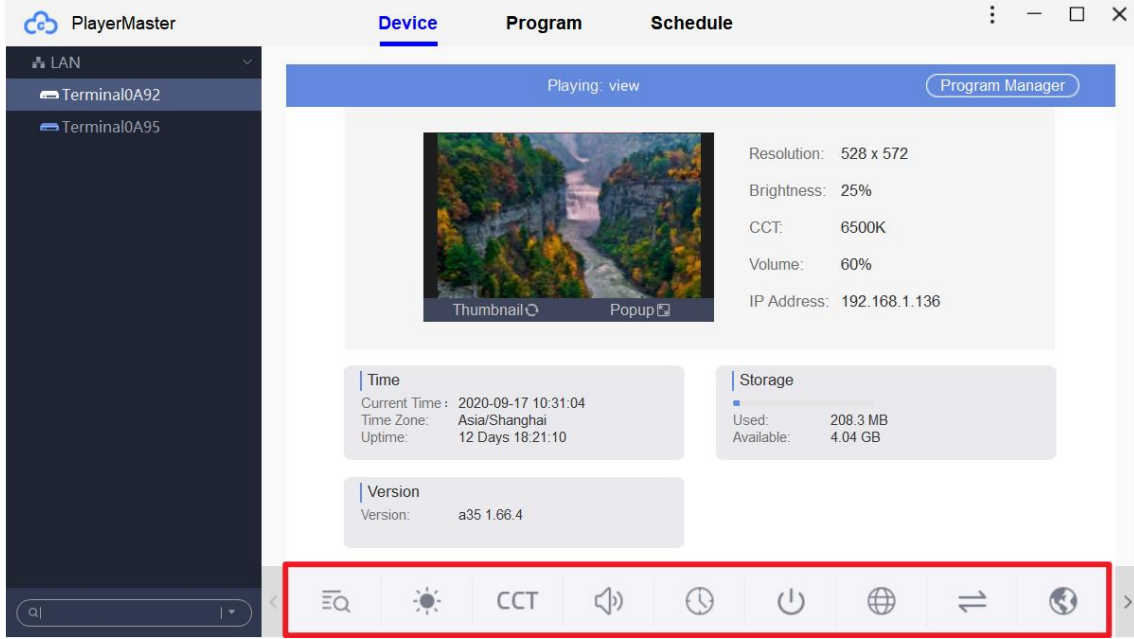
PlayerMaster

Device Program Schedule

LAN
Terminal0A92
Terminal0A95

Playing: view

Program Manager

Thumbnail Popup

Resolution: 528 x 572
Brightness: 25%
CCT: 6500K
Volume: 60%
IP Address: 192.168.1.136

Time
Current Time: 2020-09-17 10:31:04
Time Zone: Asia/Shanghai
Uptime: 12 Days 18:21:10

Storage
Used: 208.3 MB
Available: 4.04 GB

Version
Version: a35 1.66.4

CCT